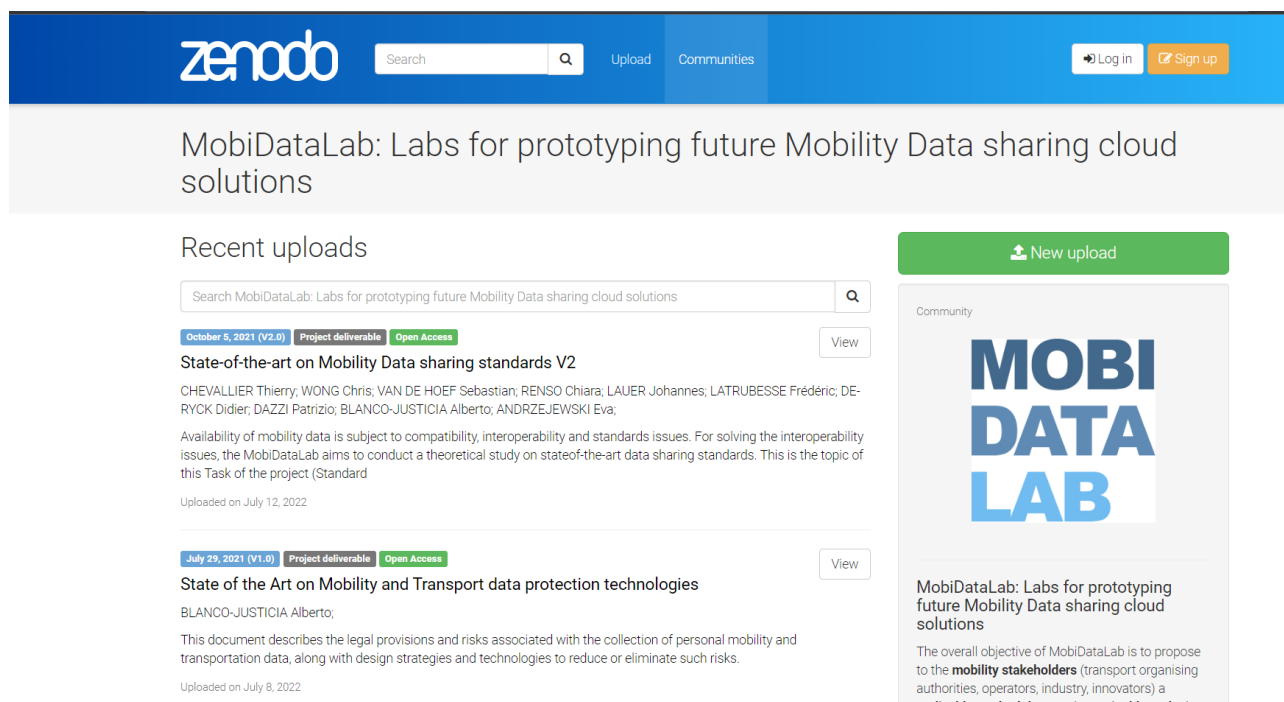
zenodo

Search

Upload Communities

Log in Sign up

MobiDataLab: Labs for prototyping future Mobility Data sharing cloud solutions

Recent uploads

Search MobiDataLab: Labs for prototyping future Mobility Data sharing cloud solutions

October 5, 2021 (V2.0) Project deliverable Open Access

View

State-of-the-art on Mobility Data sharing standards V2

CHEVALLIER Thierry; WONG Chris; VAN DE HOEF Sebastian; RENSO Chiara; LAUER Johannes; LATRUBESSE Frédéric; DE-RYCK Didier; DAZZI Patrizio; BLANCO-JUSTICIA Alberto; ANDRZEJEWSKI Eva;

Availability of mobility data is subject to compatibility, interoperability and standards issues. For solving the interoperability issues, the MobiDataLab aims to conduct a theoretical study on stateof-the-art data sharing standards. This is the topic of this Task of the project (Standard

Uploaded on July 12, 2022

July 29, 2021 (V1.0) Project deliverable Open Access

View

State of the Art on Mobility and Transport data protection technologies

BLANCO-JUSTICIA Alberto;

This document describes the legal provisions and risks associated with the collection of personal mobility and transportation data, along with design strategies and technologies to reduce or eliminate such risks.

Uploaded on July 8, 2022

New upload

Community

MOBI DATA LAB

MobiDataLab: Labs for prototyping future Mobility Data sharing cloud solutions

The overall objective of MobiDataLab is to propose to the mobility stakeholders (transport organising authorities, operators, industry, innovators) a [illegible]